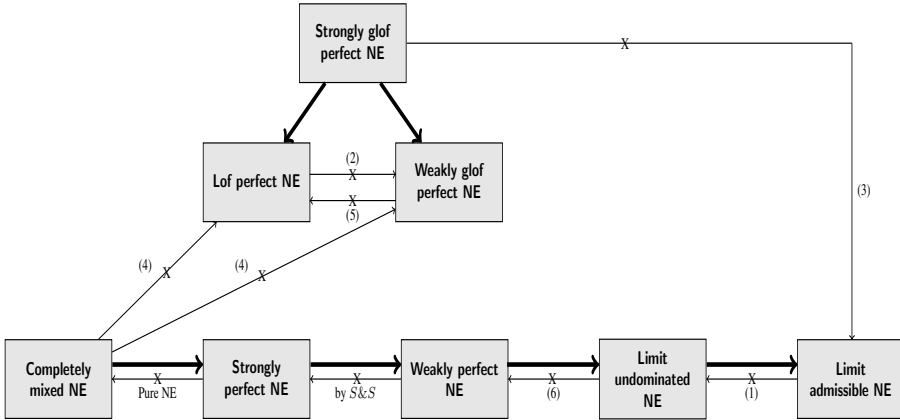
Strongly glof perfect NE

X

Lof perfect NE

(2)
X

X
(5)

Weakly glof perfect NE

(3)

(4)
X

(4)
X

Completely mixed NE

X
Pure NE

Strongly perfect NE

X
by $S\&S$

Weakly perfect NE

X
(6)

Limit undominated NE

X
(1)

Limit admissible NE